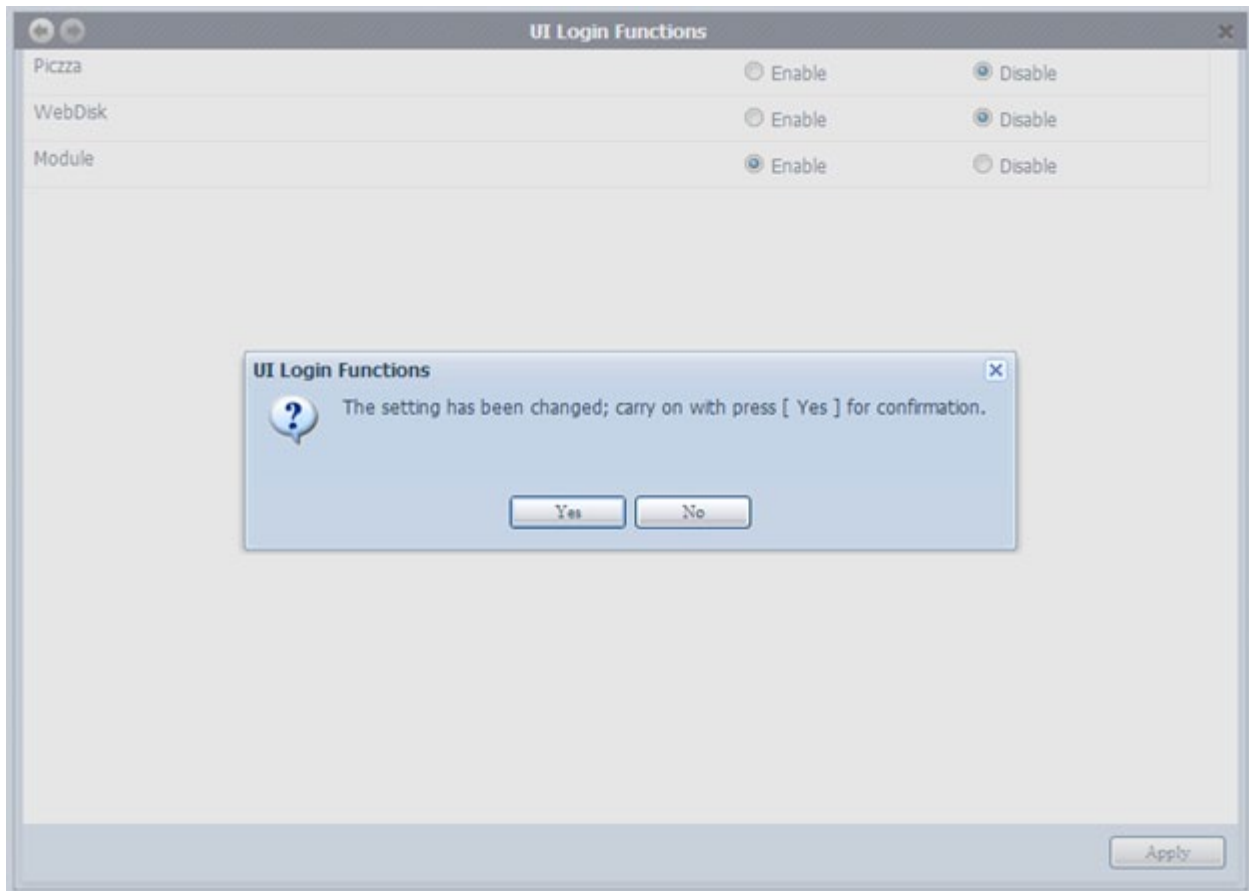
UI Login Functions

| | | |
|---|---|---|
| Piczza | Enable | Disable |
| WebDisk | Enable | Disable |
| Module | Enable | Disable |

UI Login Functions

The setting has been changed; carry on with press [ Yes ] for confirmation.

Yes No

Apply